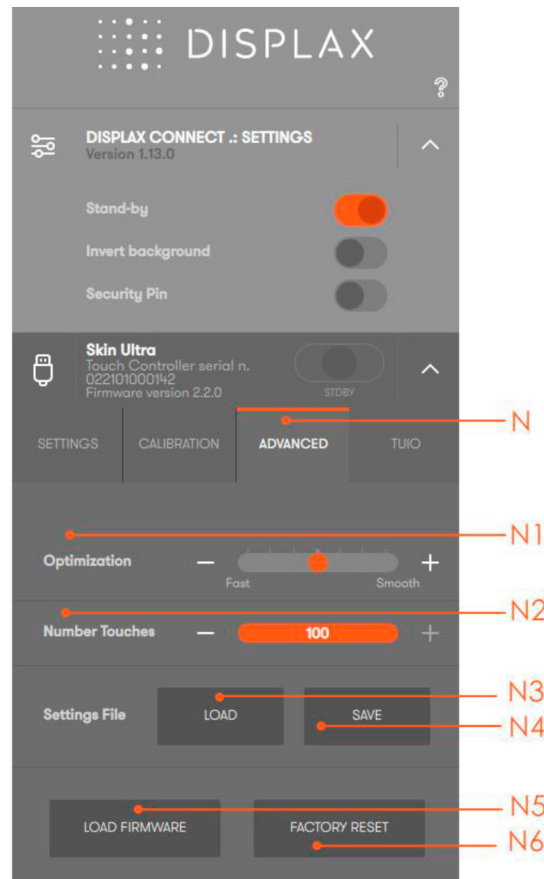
DISPLAX

?

DISPLAX CONNECT .: SETTINGS
Version 1.13.0

Stand-by

Invert background

Security Pin

Skin Ultra
Touch Controller serial n.
022101000142
Firmware version 2.2.0

STDBY

SETTINGS CALIBRATION ADVANCED TUIO

N

N1

Optimization − Fast Smooth +

N2

Number Touches − 100 +

Settings File LOAD SAVE

N3
N4

LOAD FIRMWARE FACTORY RESET

N5
N6